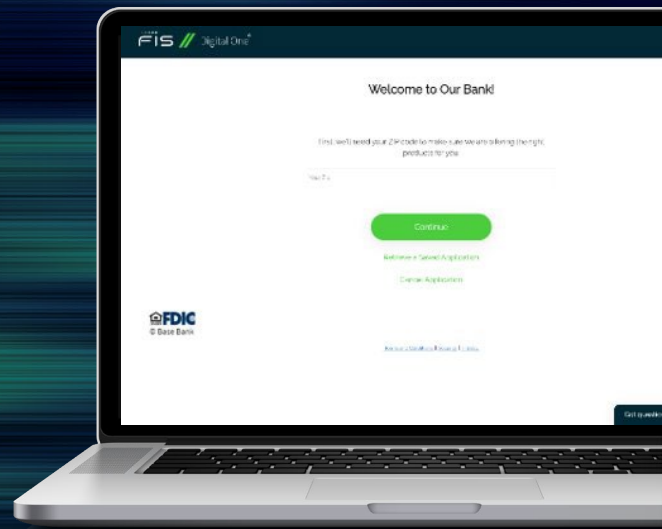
FIS // Digital One

Welcome to Our Bank!

First, we'll need your ZIP code to make sure we are offering the right products for you.

Your Zip

Continue

Retrieve a Saved Application

Cancel Application

FDIC
© Base Bank

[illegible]

Got questions